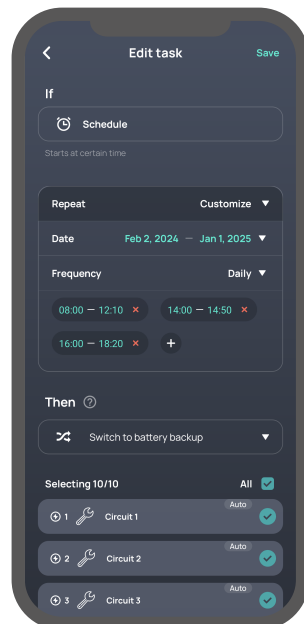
<
Edit task
Save

If

Schedule

Starts at certain time

Repeat
Customize

Date
Feb 2, 2024 — Jan 1, 2025

Frequency
Daily

08:00 — 12:10 ×
14:00 — 14:50 ×
16:00 — 18:20 ×
+

Then

Switch to battery backup

Selecting 10/10
All

Auto
1 Circuit 1

Auto
2 Circuit 2

Auto
3 Circuit 3